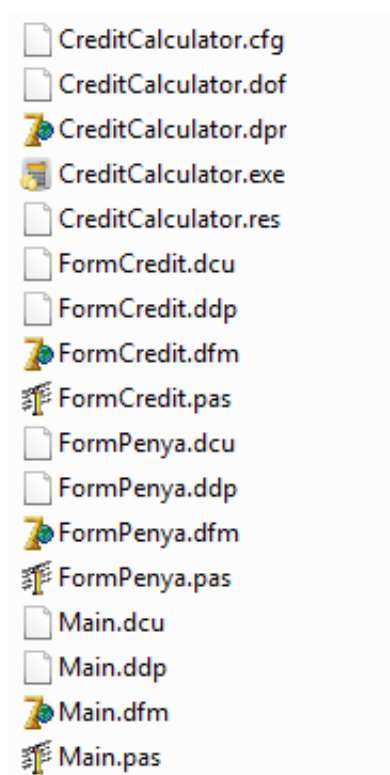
CreditCalculator.cfg
CreditCalculator.dof
CreditCalculator.dpr
CreditCalculator.exe
CreditCalculator.res
FormCredit.dcu
FormCredit.ddp
FormCredit.dfm
FormCredit.pas
FormPenya.dcu
FormPenya.ddp
FormPenya.dfm
FormPenya.pas
Main.dcu
Main.ddp
Main.dfm
Main.pas